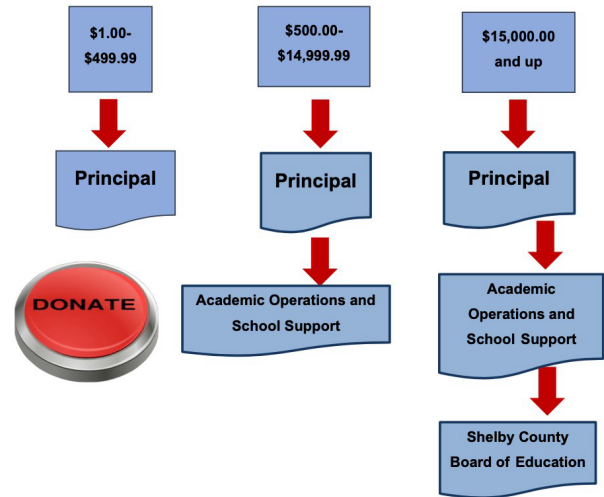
$1.00-
$499.99

Principal

DONATE

$500.00-
$14,999.99

Principal

Academic Operations and School Support

$15,000.00
and up

Principal

Academic Operations and School Support

Shelby County Board of Education